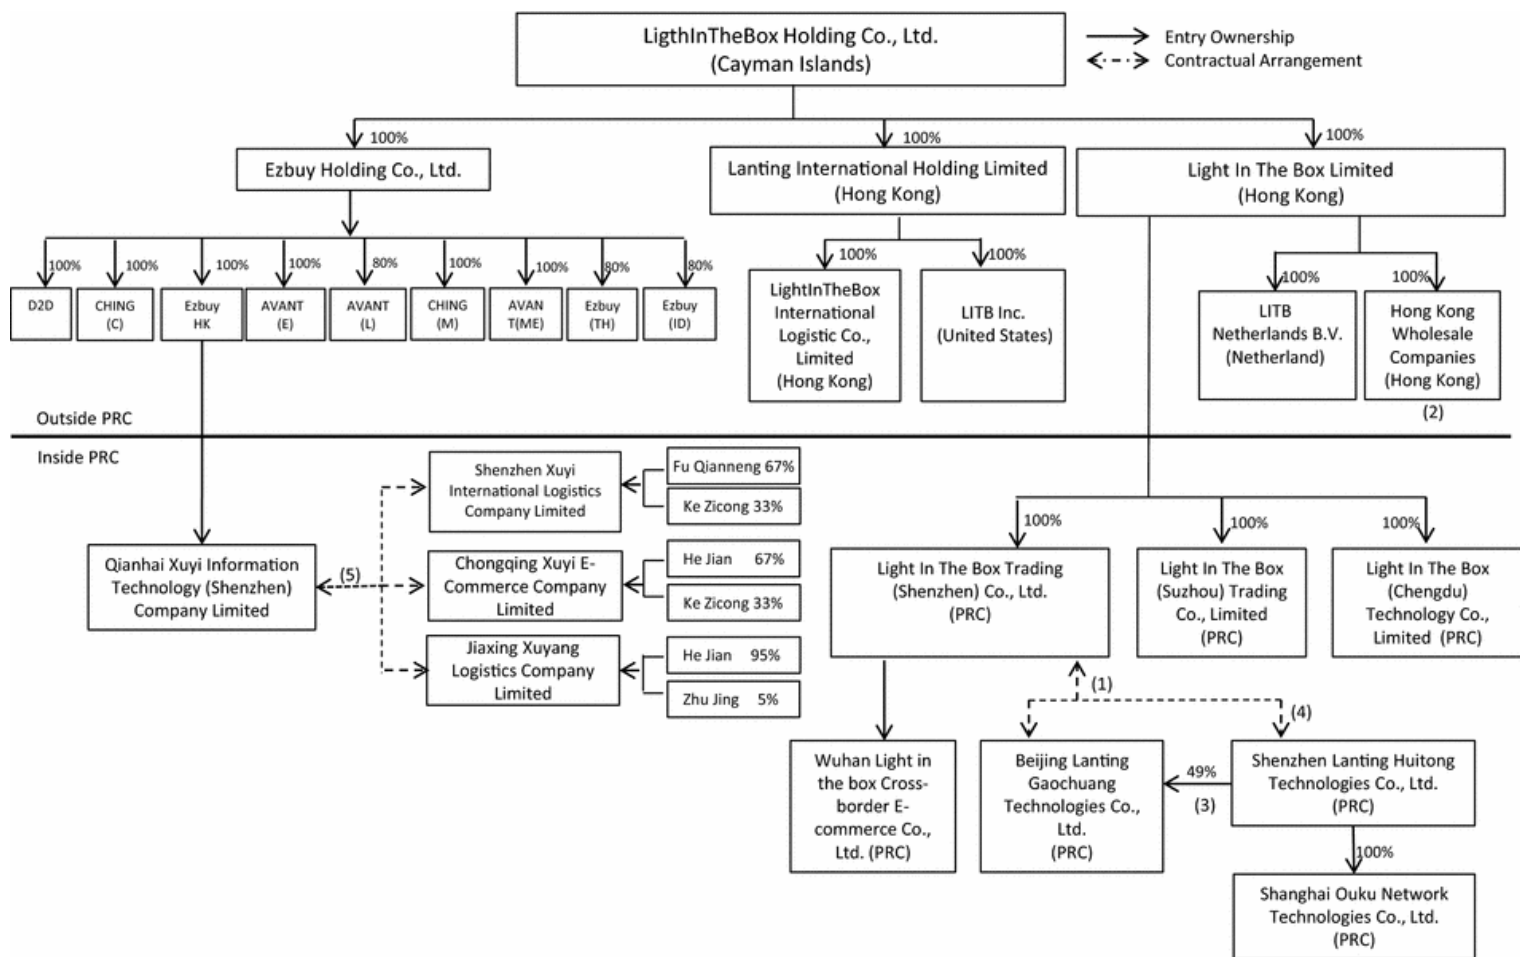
LigthInTheBox Holding Co., Ltd. (Cayman Islands)

Entry Ownership
Contractual Arrangement

100%
Ezbuy Holding Co., Ltd.

100%
Lanting International Holding Limited (Hong Kong)

100%
Light In The Box Limited (Hong Kong)

100% D2D
100% CHING (C)
100% Ezbuy HK
100% AVANT (E)
80% AVANT (L)
100% CHING (M)
100% AVAN T(ME)
80% Ezbuy (TH)
80% Ezbuy (ID)

100% LightInTheBox International Logistic Co., Limited (Hong Kong)
100% LITB Inc. (United States)

100% LITB Netherlands B.V. (Netherland)
100% Hong Kong Wholesale Companies (Hong Kong)
(2)

Outside PRC
Inside PRC

Qianhai Xuyi Information Technology (Shenzhen) Company Limited
(5)

Shenzhen Xuyi International Logistics Company Limited
Fu Qianneng 67%
Ke Zicong 33%

Chongqing Xuyi E-Commerce Company Limited
He Jian 67%
Ke Zicong 33%

Jiaxing Xuyang Logistics Company Limited
He Jian 95%
Zhu Jing 5%

100% Light In The Box Trading (Shenzhen) Co., Ltd. (PRC)
100% Light In The Box (Suzhou) Trading Co., Limited (PRC)
100% Light In The Box (Chengdu) Technology Co., Limited (PRC)

(1)
(4)

Wuhan Light in the box Cross-border E-commerce Co., Ltd. (PRC)

Beijing Lanting Gaochuang Technologies Co., Ltd. (PRC)

49%
(3)

Shenzhen Lanting Huitong Technologies Co., Ltd. (PRC)

100%
Shanghai Ouku Network Technologies Co., Ltd. (PRC)